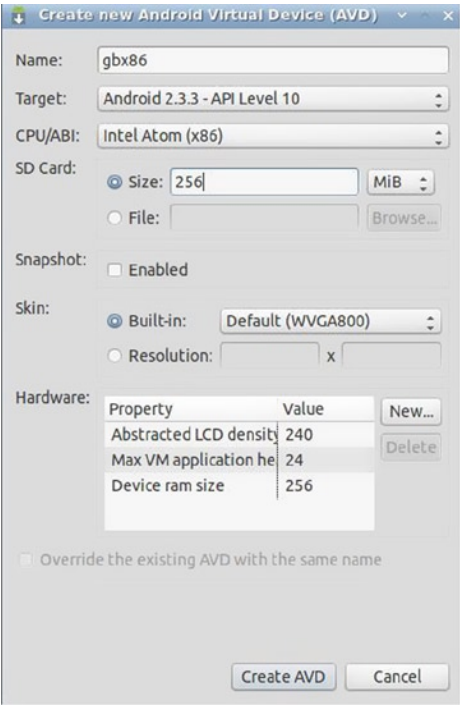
Create new Android Virtual Device (AVD)

Name: gbx86

Target: Android 2.3.3 - API Level 10

CPU/ABI: Intel Atom (x86)

SD Card:
Size: 256 MiB
File: Browse...

Snapshot: Enabled

Skin:
Built-in: Default (WVGA800)
Resolution: x

Hardware:

| Property | Value |
|---|---|
| Abstracted LCD density | 240 |
| Max VM application he | 24 |
| Device ram size | 256 |

New...
Delete

Override the existing AVD with the same name

Create AVD
Cancel